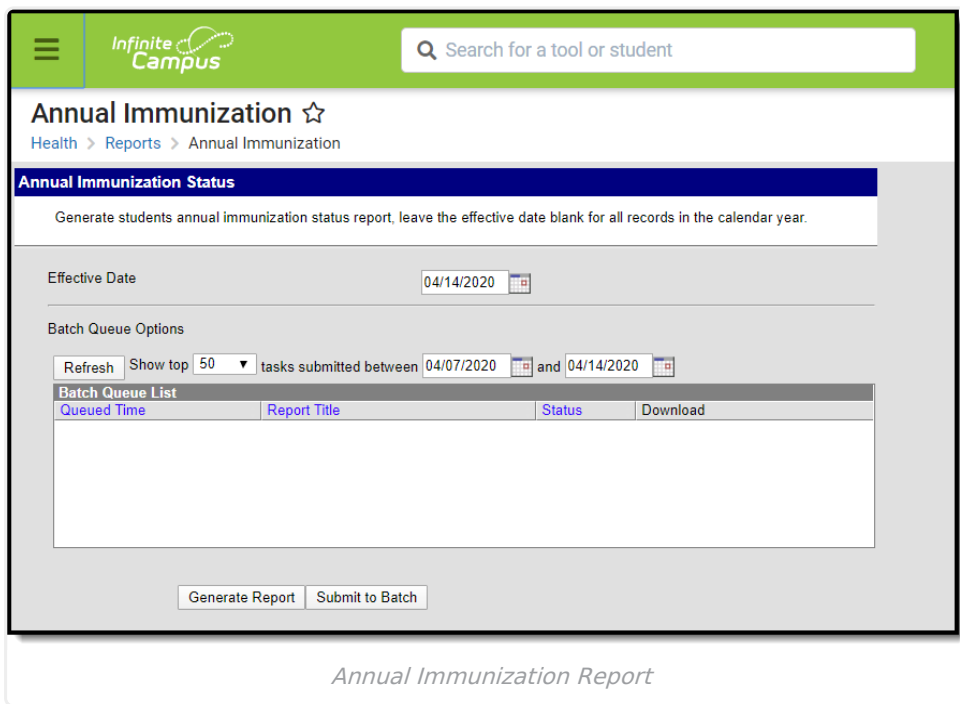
Infinite Campus

Search for a tool or student

Annual Immunization ☆

Health > Reports > Annual Immunization

Annual Immunization Status

Generate students annual immunization status report, leave the effective date blank for all records in the calendar year.

Effective Date 04/14/2020

Batch Queue Options

Refresh Show top 50 tasks submitted between 04/07/2020 and 04/14/2020

Batch Queue List

| Queued Time | Report Title | Status | Download |
|---|---|---|---|

Generate Report Submit to Batch

Annual Immunization Report